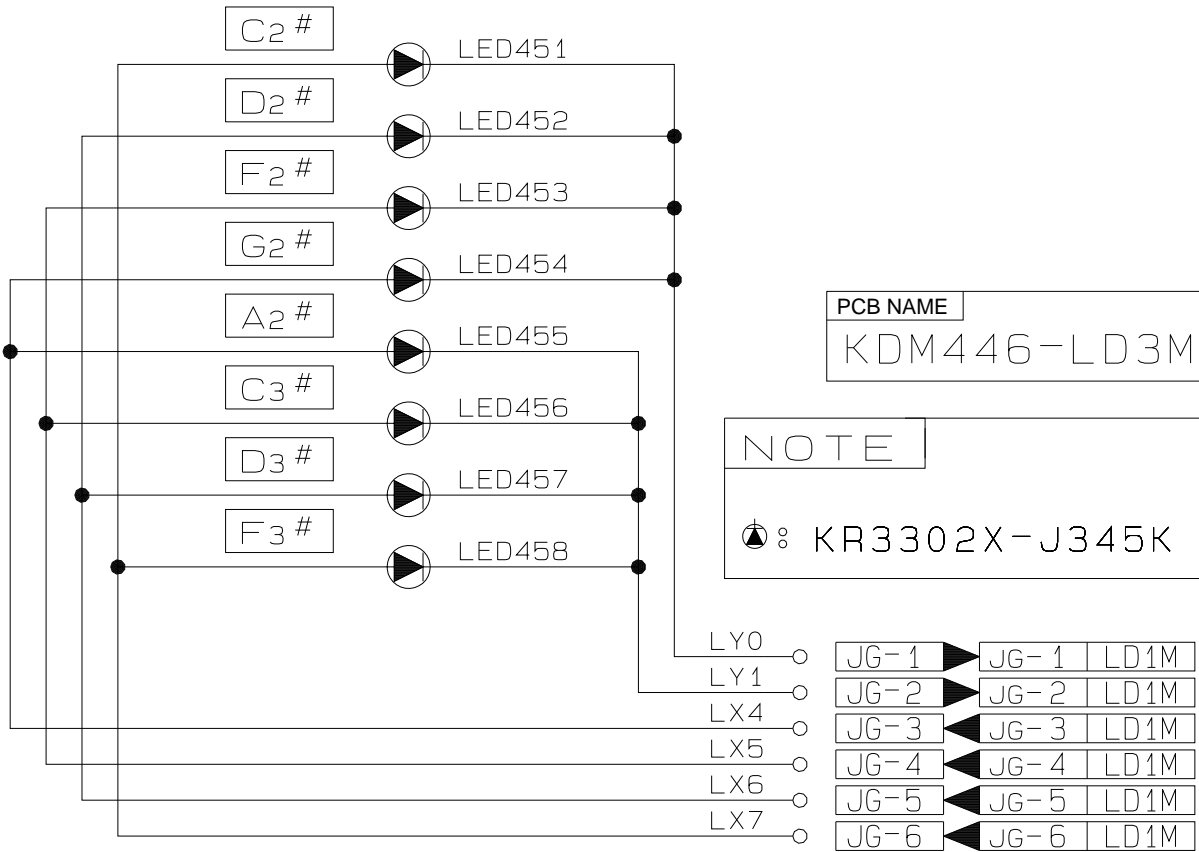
C2 #
LED451
D2 #
LED452
F2 #
LED453
G2 #
LED454
A2 #
LED455
C3 #
LED456
D3 #
LED457
F3 #
LED458

PCB NAME
KDM446-LD3M

NOTE
: KR3302X-J345K

LY0
LY1
LX4
LX5
LX6
LX7

| JG-1 | JG-1 | LD1M |
|---|---|---|
| JG-2 | JG-2 | LD1M |
| JG-3 | JG-3 | LD1M |
| JG-4 | JG-4 | LD1M |
| JG-5 | JG-5 | LD1M |
| JG-6 | JG-6 | LD1M |